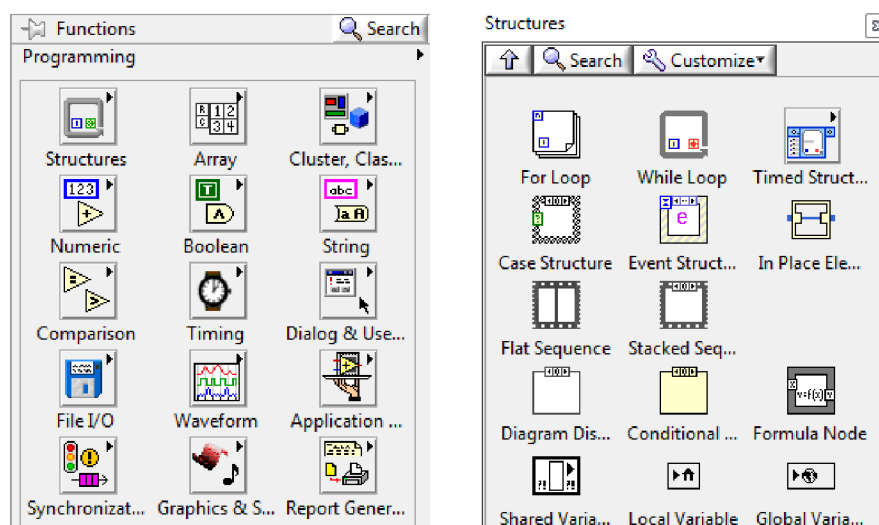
Functions
Search
Programming

Structures
Array
Cluster, Clas...
Numeric
Boolean
String
Comparison
Timing
Dialog & Use...
File I/O
Waveform
Application ...
Synchronizat...
Graphics & S...
Report Gener...

Structures
Search
Customize
For Loop
While Loop
Timed Struct...
Case Structure
Event Struct...
In Place Ele...
Flat Sequence
Stacked Seq...
Diagram Dis...
Conditional ...
Formula Node
Shared Varia...
Local Variable
Global Varia...